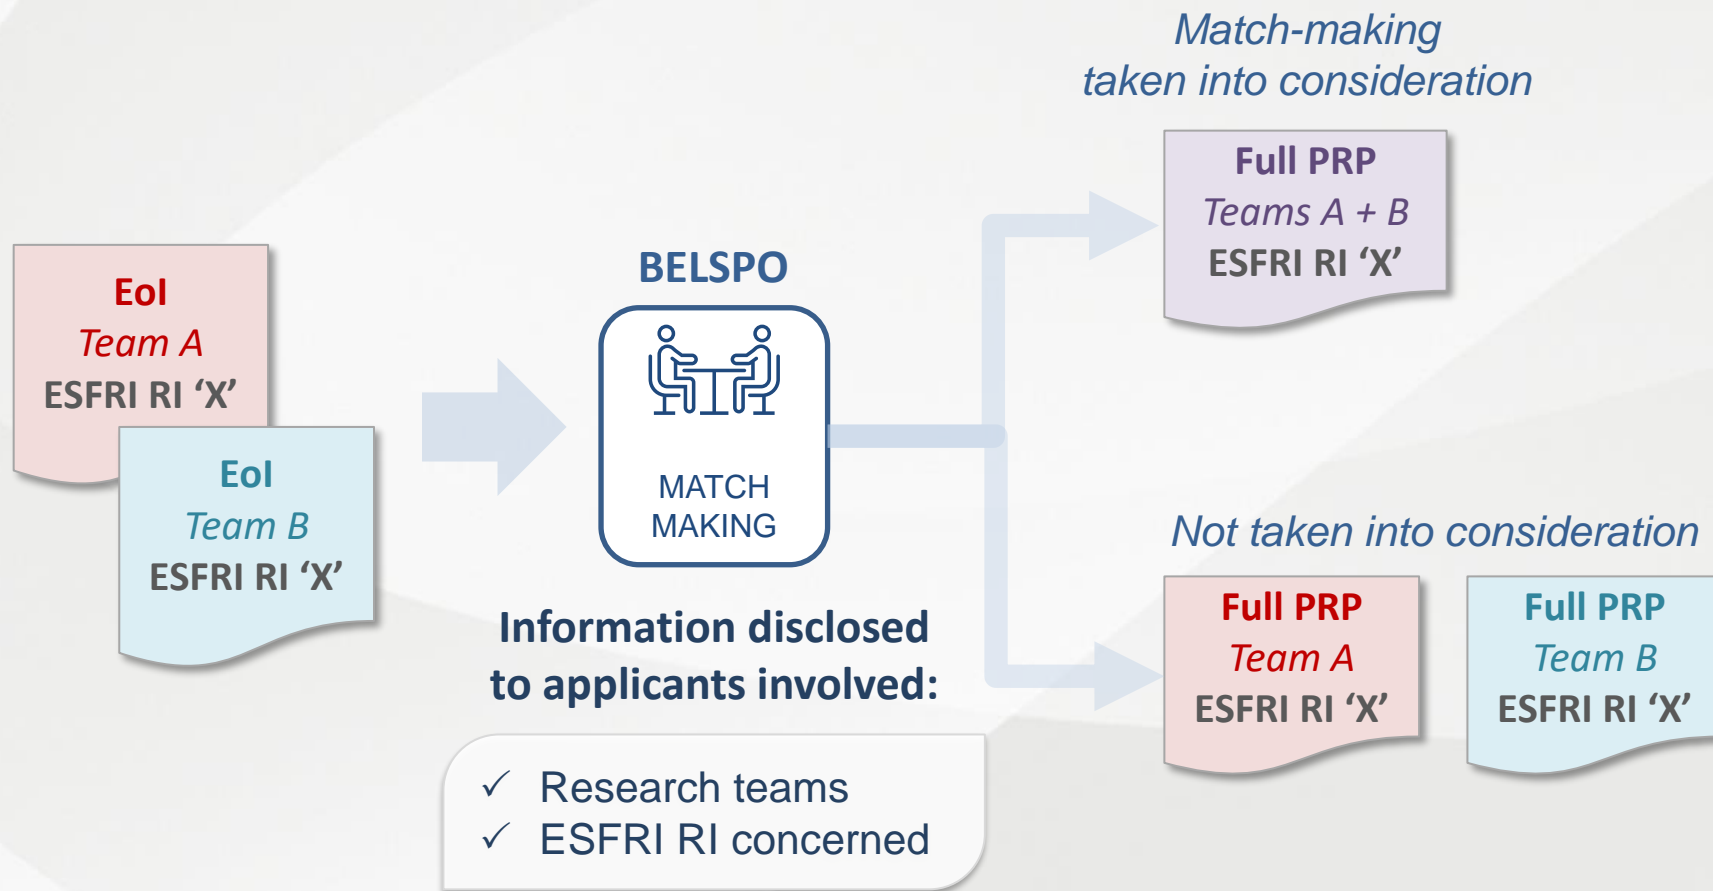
EoI
Team A
ESFRI RI ‘X’

EoI
Team B
ESFRI RI ‘X’

BELSPO

MATCH MAKING

Information disclosed to applicants involved:

✓ Research teams
✓ ESFRI RI concerned

Match-making taken into consideration

Full PRP
Teams A + B
ESFRI RI ‘X’

Not taken into consideration

Full PRP
Team A
ESFRI RI ‘X’

Full PRP
Team B
ESFRI RI ‘X’